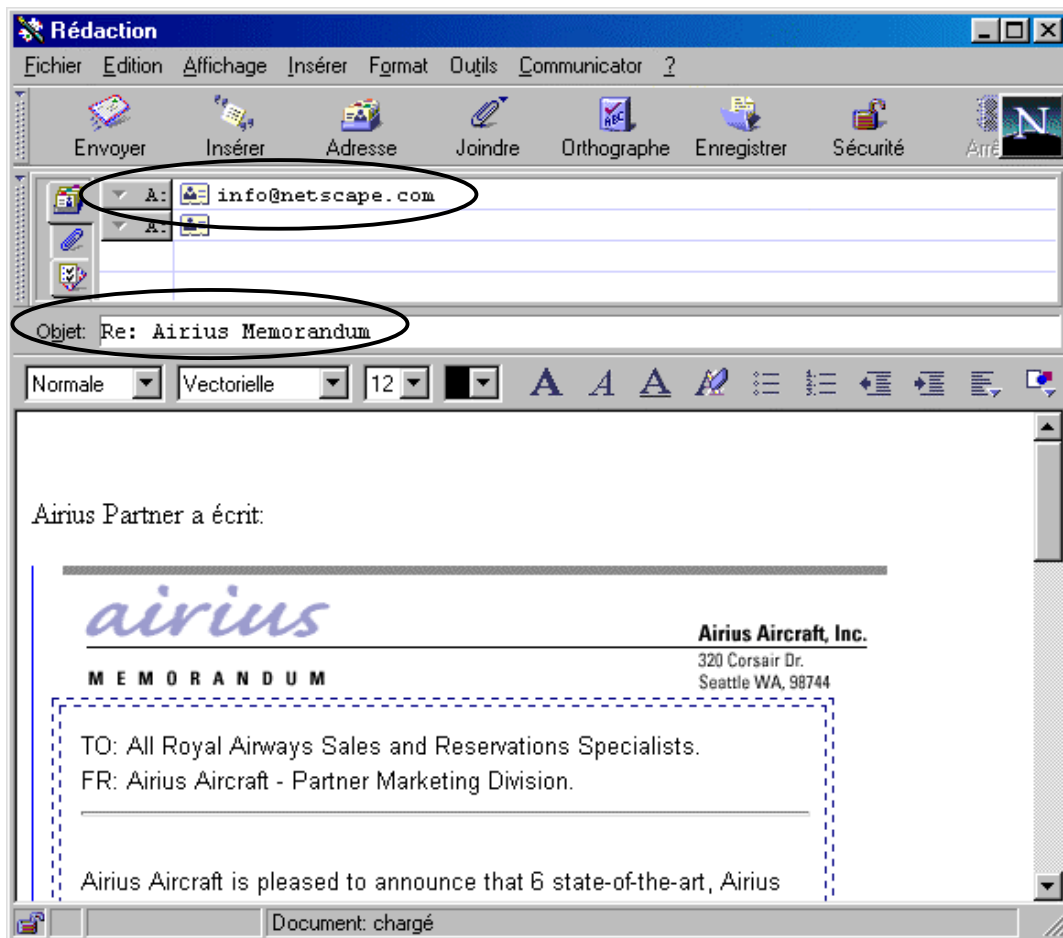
Rédaction

Fichier Edition Affichage Insérer Format Outils Communicator ?

Envoyer Insérer Adresse Joindre Orthographe Enregistrer Sécurité Arrê

A: info@netscape.com
A:

Objet: Re: Airius Memorandum

Normale Vectorielle 12

Airius Partner a écrit:

airius

Airius Aircraft, Inc.
320 Corsair Dr.
Seattle WA, 98744

MEMORANDUM

TO: All Royal Airways Sales and Reservations Specialists.
FR: Airius Aircraft - Partner Marketing Division.

Airius Aircraft is pleased to announce that 6 state-of-the-art, Airius

Document: chargé